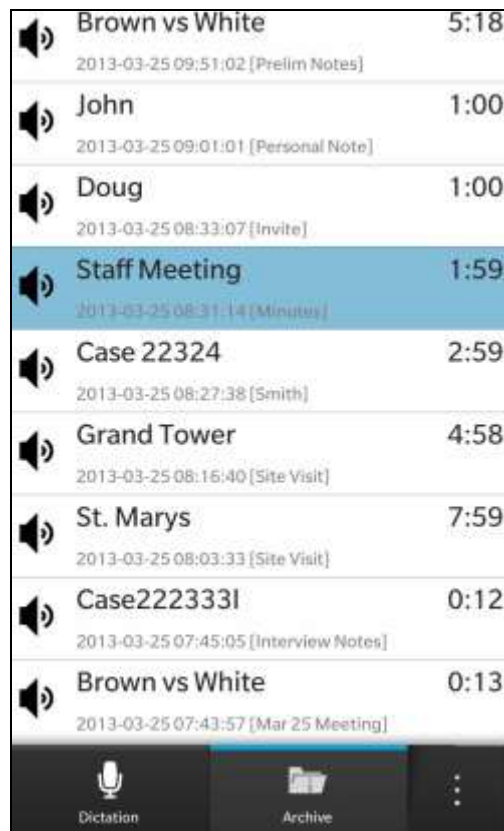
Brown vs White 5:18
2013-03-25 09:51:02 [Prelim Notes]

John 1:00
2013-03-25 09:01:01 [Personal Note]

Doug 1:00
2013-03-25 08:33:07 [Invite]

Staff Meeting 1:59
2013-03-25 08:31:14 [Minutes]

Case 22324 2:59
2013-03-25 08:27:38 [Smith]

Grand Tower 4:58
2013-03-25 08:16:40 [Site Visit]

St. Marys 7:59
2013-03-25 08:03:33 [Site Visit]

Case222333l 0:12
2013-03-25 07:45:05 [Interview Notes]

Brown vs White 0:13
2013-03-25 07:43:57 [Mar 25 Meeting]

Dictation
Archive